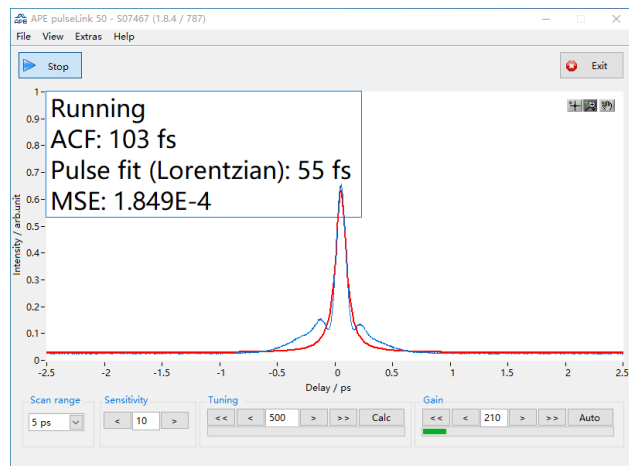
APE pulseLink 50 - S07467 (1.8.4 / 787)

File View Extras Help

Stop

Exit

Running
ACF: 103 fs
Pulse fit (Lorentzian): 55 fs
MSE: 1.849E-4

1
0.9
0.8
0.7
0.6
0.5
0.4
0.3
0.2
0.1
0

Intensity / arb.unit

-2.5 -2 -1.5 -1 -0.5 0 0.5 1 1.5 2 2.5

Delay / ps

Scan range
5 ps

Sensitivity
< 10 >

Tuning
<< < 500 > >> Calc

Gain
<< < 210 > >> Auto